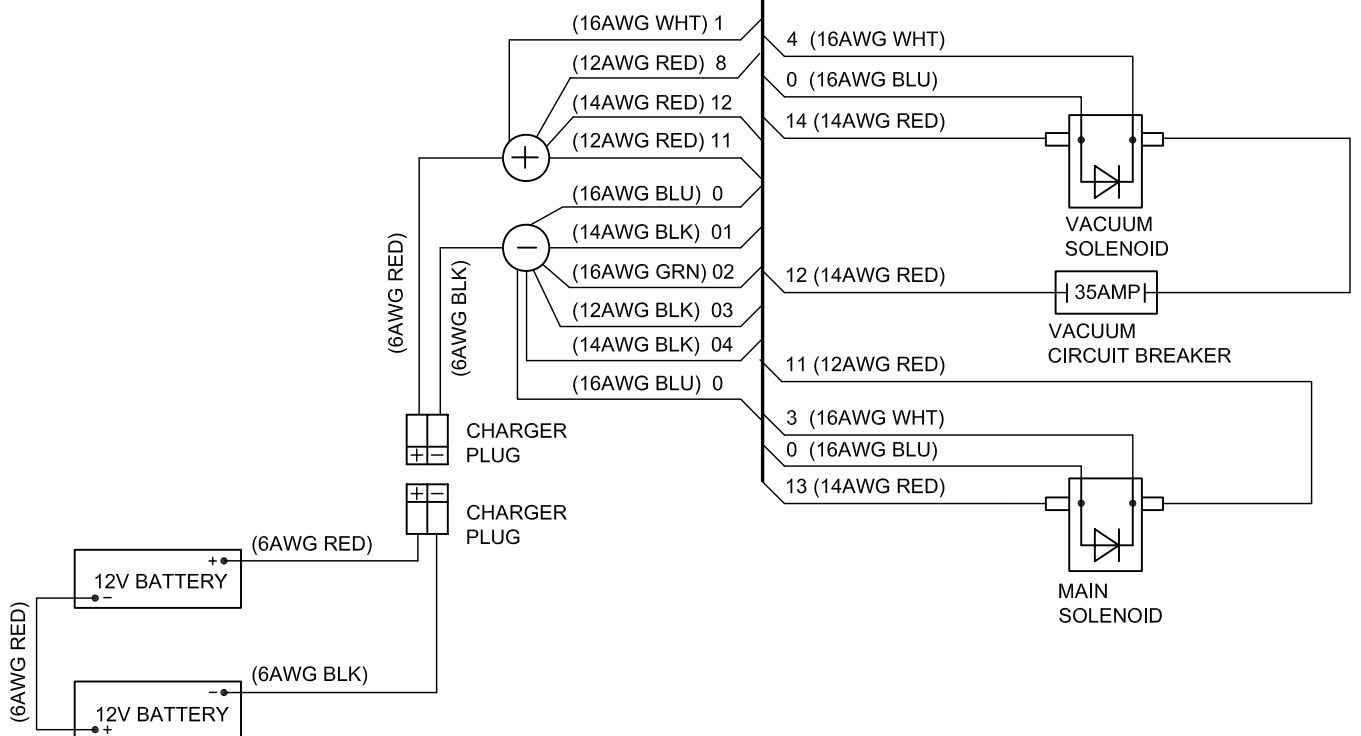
(16AWG WHT) 1
(12AWG RED) 8
(14AWG RED) 12
(12AWG RED) 11
(16AWG BLU) 0
(14AWG BLK) 01
(16AWG GRN) 02
(12AWG BLK) 03
(14AWG BLK) 04
(16AWG BLU) 0

4 (16AWG WHT)
0 (16AWG BLU)
14 (14AWG RED)

VACUUM SOLENOID

12 (14AWG RED)
35AMP
VACUUM CIRCUIT BREAKER

11 (12AWG RED)
3 (16AWG WHT)
0 (16AWG BLU)
13 (14AWG RED)

MAIN SOLENOID

(6AWG RED)
(6AWG BLK)

+ −
CHARGER PLUG

+ −
CHARGER PLUG

(6AWG RED)
+
12V BATTERY
−

(6AWG RED)

(6AWG BLK)
−
12V BATTERY
+